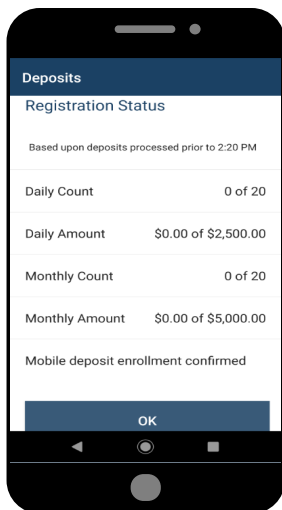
Deposits

Registration Status

Based upon deposits processed prior to 2:20 PM

| | |
|---|---|
| Daily Count | 0 of 20 |
| Daily Amount | $0.00 of $2,500.00 |
| Monthly Count | 0 of 20 |
| Monthly Amount | $0.00 of $5,000.00 |

Mobile deposit enrollment confirmed

OK